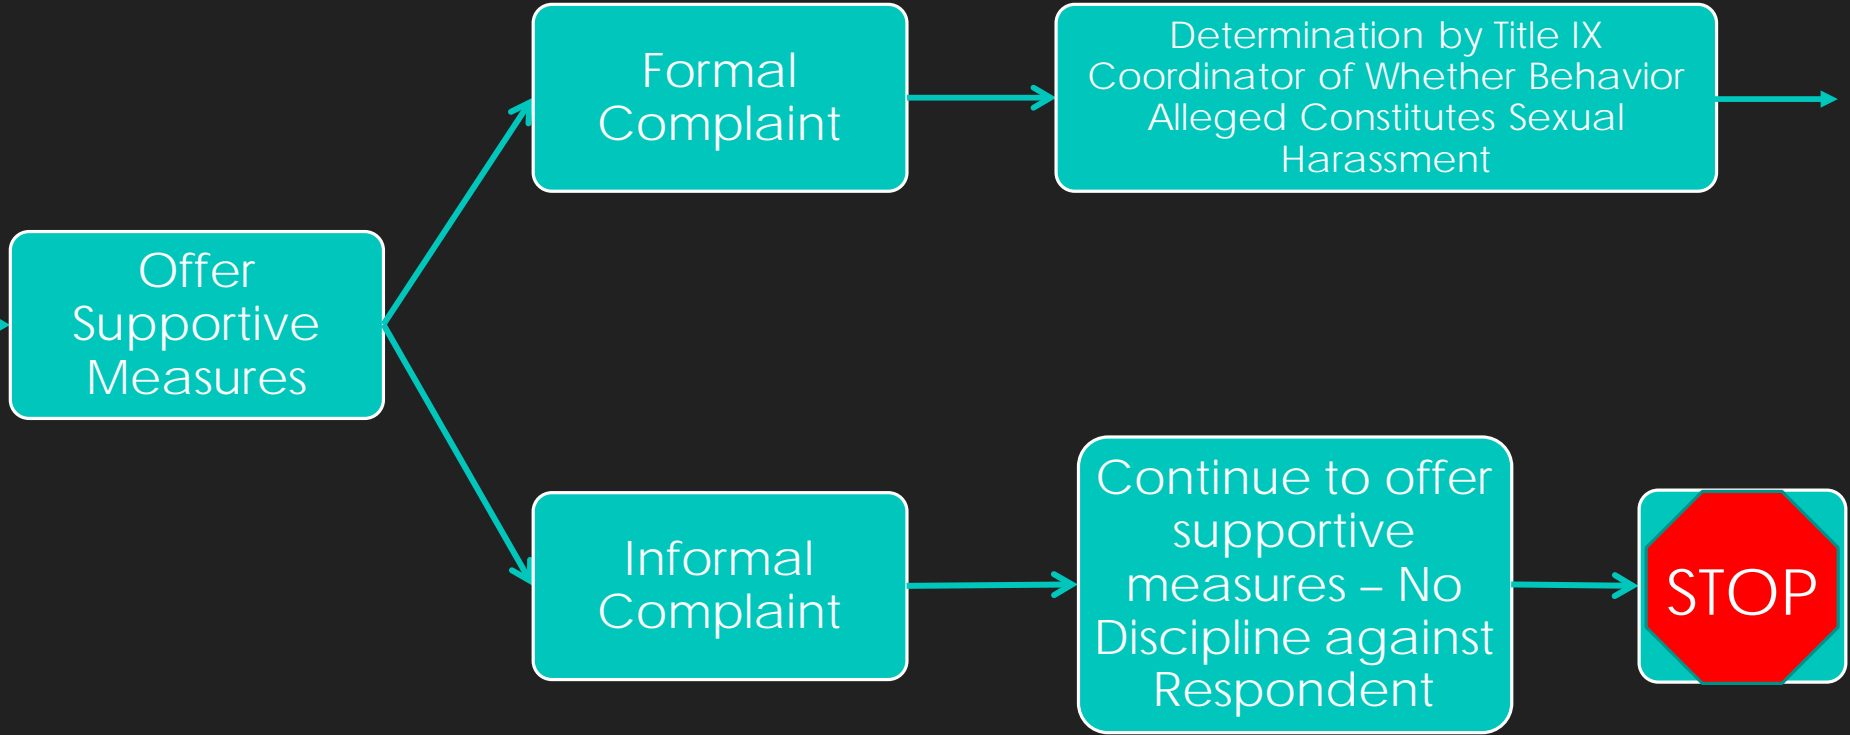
Offer Supportive Measures

Formal Complaint

Determination by Title IX Coordinator of Whether Behavior Alleged Constitutes Sexual Harassment

Informal Complaint

Continue to offer supportive measures – No Discipline against Respondent

STOP